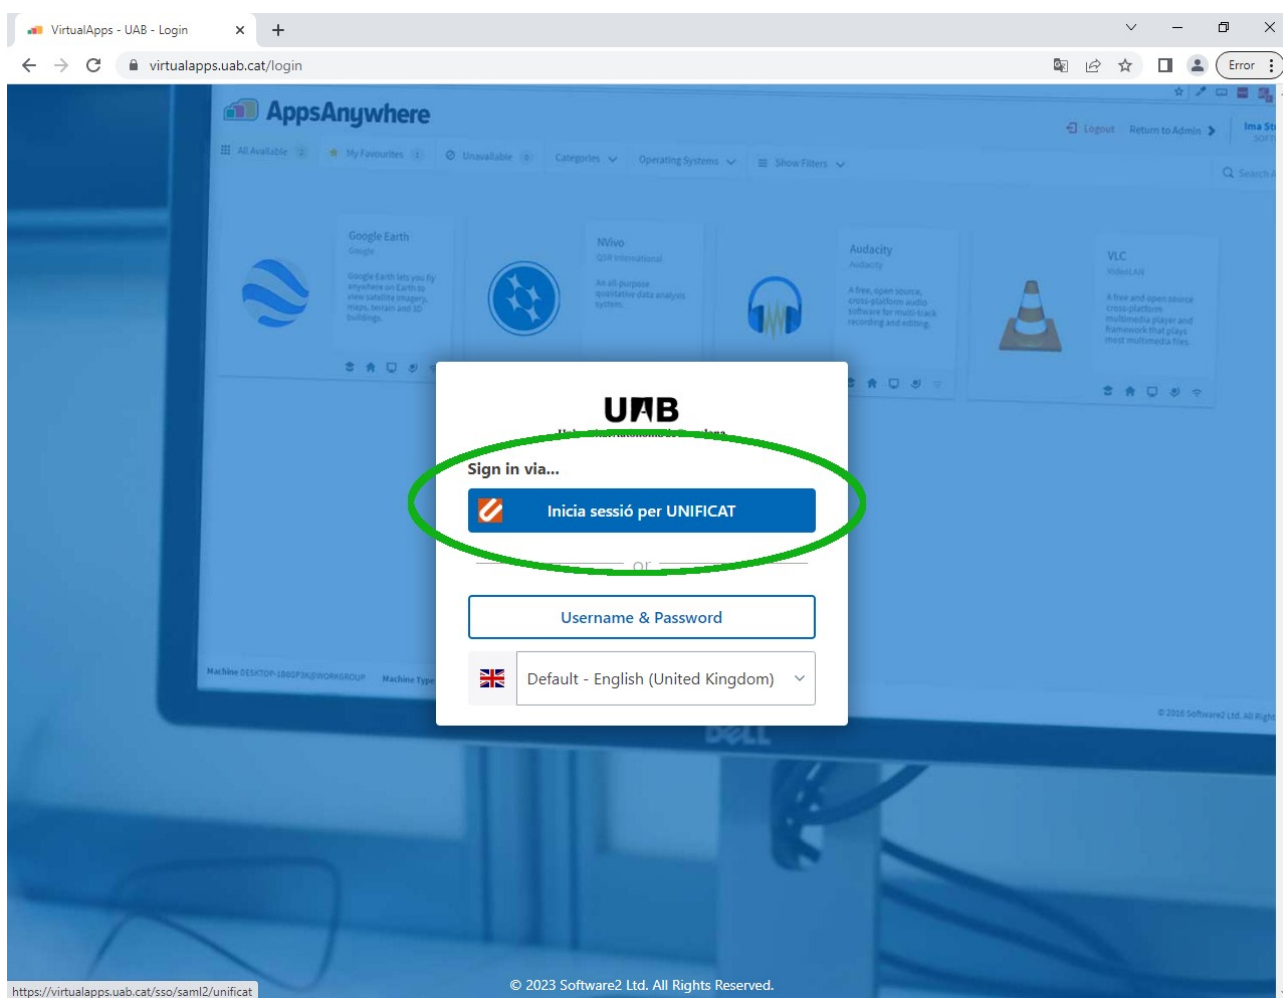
VirtualApps - UAB - Login
virtualapps.uab.cat/login
Error

AppsAnywhere
All Available | My Favourites | Unavailable | Categories | Operating Systems | Show Filters
Logout | Return to Admin

Google Earth
Google
Google Earth lets you fly anywhere on Earth to view satellite imagery, maps, terrain and 3D buildings.

NVivo
QSR International
An all-purpose qualitative data analysis system.

Audacity
Audacity
A free, open source, cross-platform audio software for multi-track recording and editing.

VLC
VideoLAN
A free and open source cross-platform multimedia player and framework that plays most multimedia files.

UAB
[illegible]

Sign in via...
Inicia sessió per UNIFICAT
or
Username & Password
Default - English (United Kingdom)

DELL

https://virtualapps.uab.cat/sso/saml2/unificat
© 2023 Software2 Ltd. All Rights Reserved.